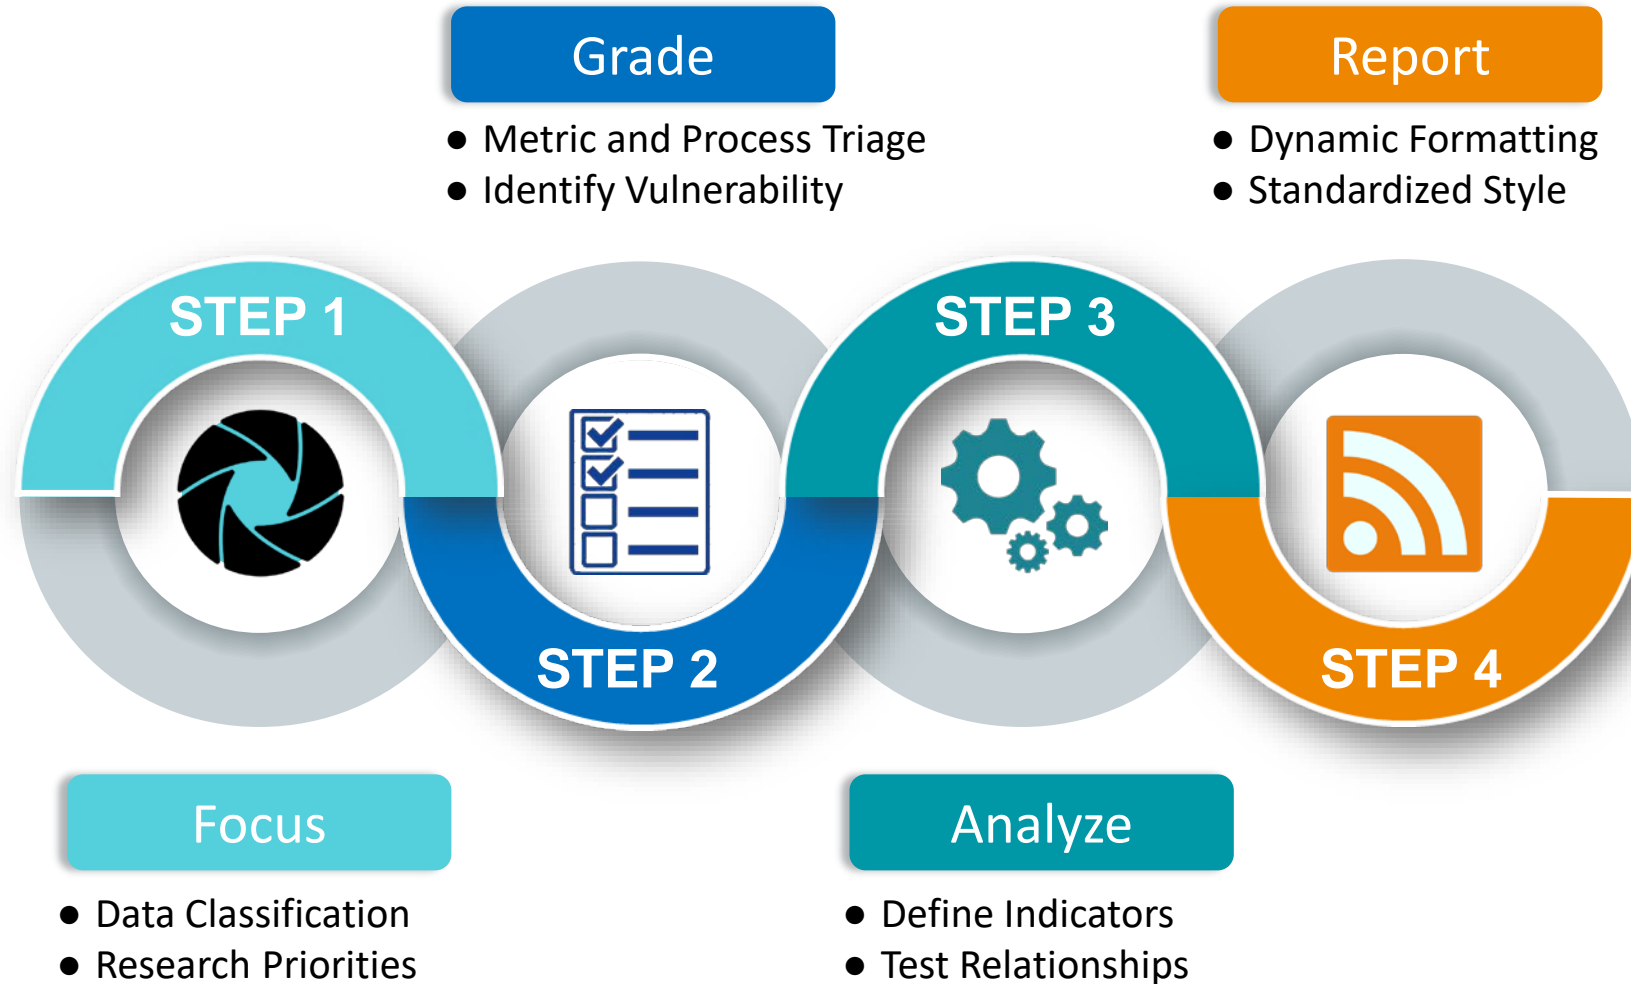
Grade
- Metric and Process Triage
- Identify Vulnerability

Report
- Dynamic Formatting
- Standardized Style

STEP 1

STEP 2

STEP 3

STEP 4

Focus
- Data Classification
- Research Priorities

Analyze
- Define Indicators
- Test Relationships